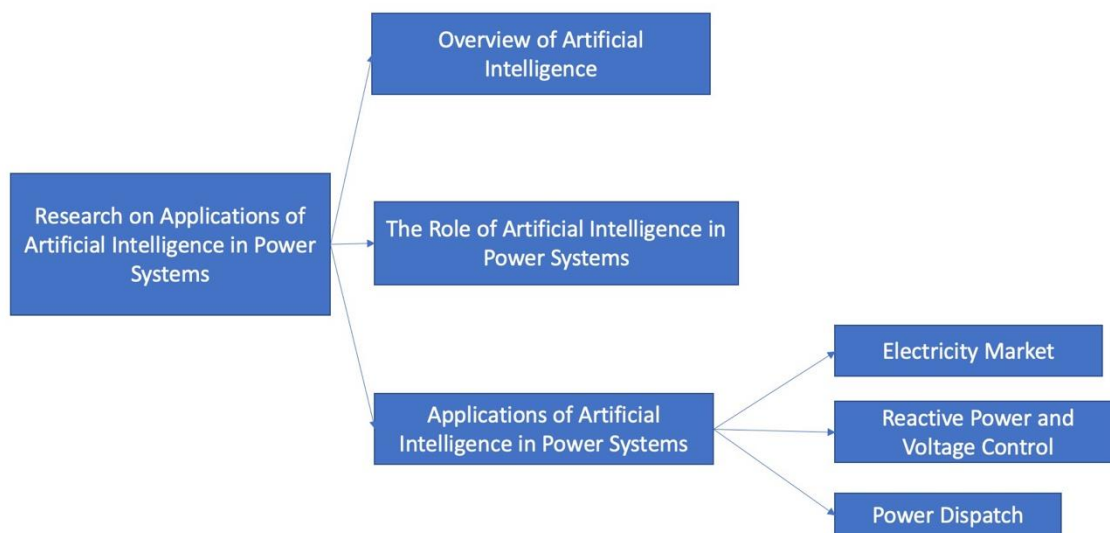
Research on Applications of Artificial Intelligence in Power Systems

Overview of Artificial Intelligence

The Role of Artificial Intelligence in Power Systems

Applications of Artificial Intelligence in Power Systems

Electricity Market

Reactive Power and Voltage Control

Power Dispatch